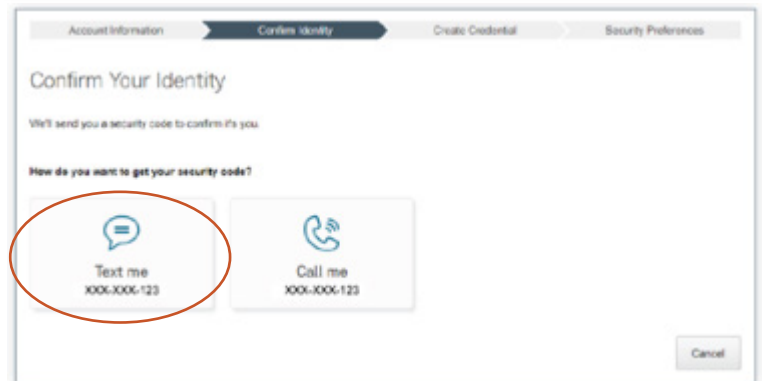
Account Information | Confirm Identity | Create Credential | Security Preferences

Confirm Your Identity

We'll send you a security code to confirm it's you.

How do you want to get your security code?

Text me
XXX-XXX-123

Call me
XXX-XXX-123

Cancel